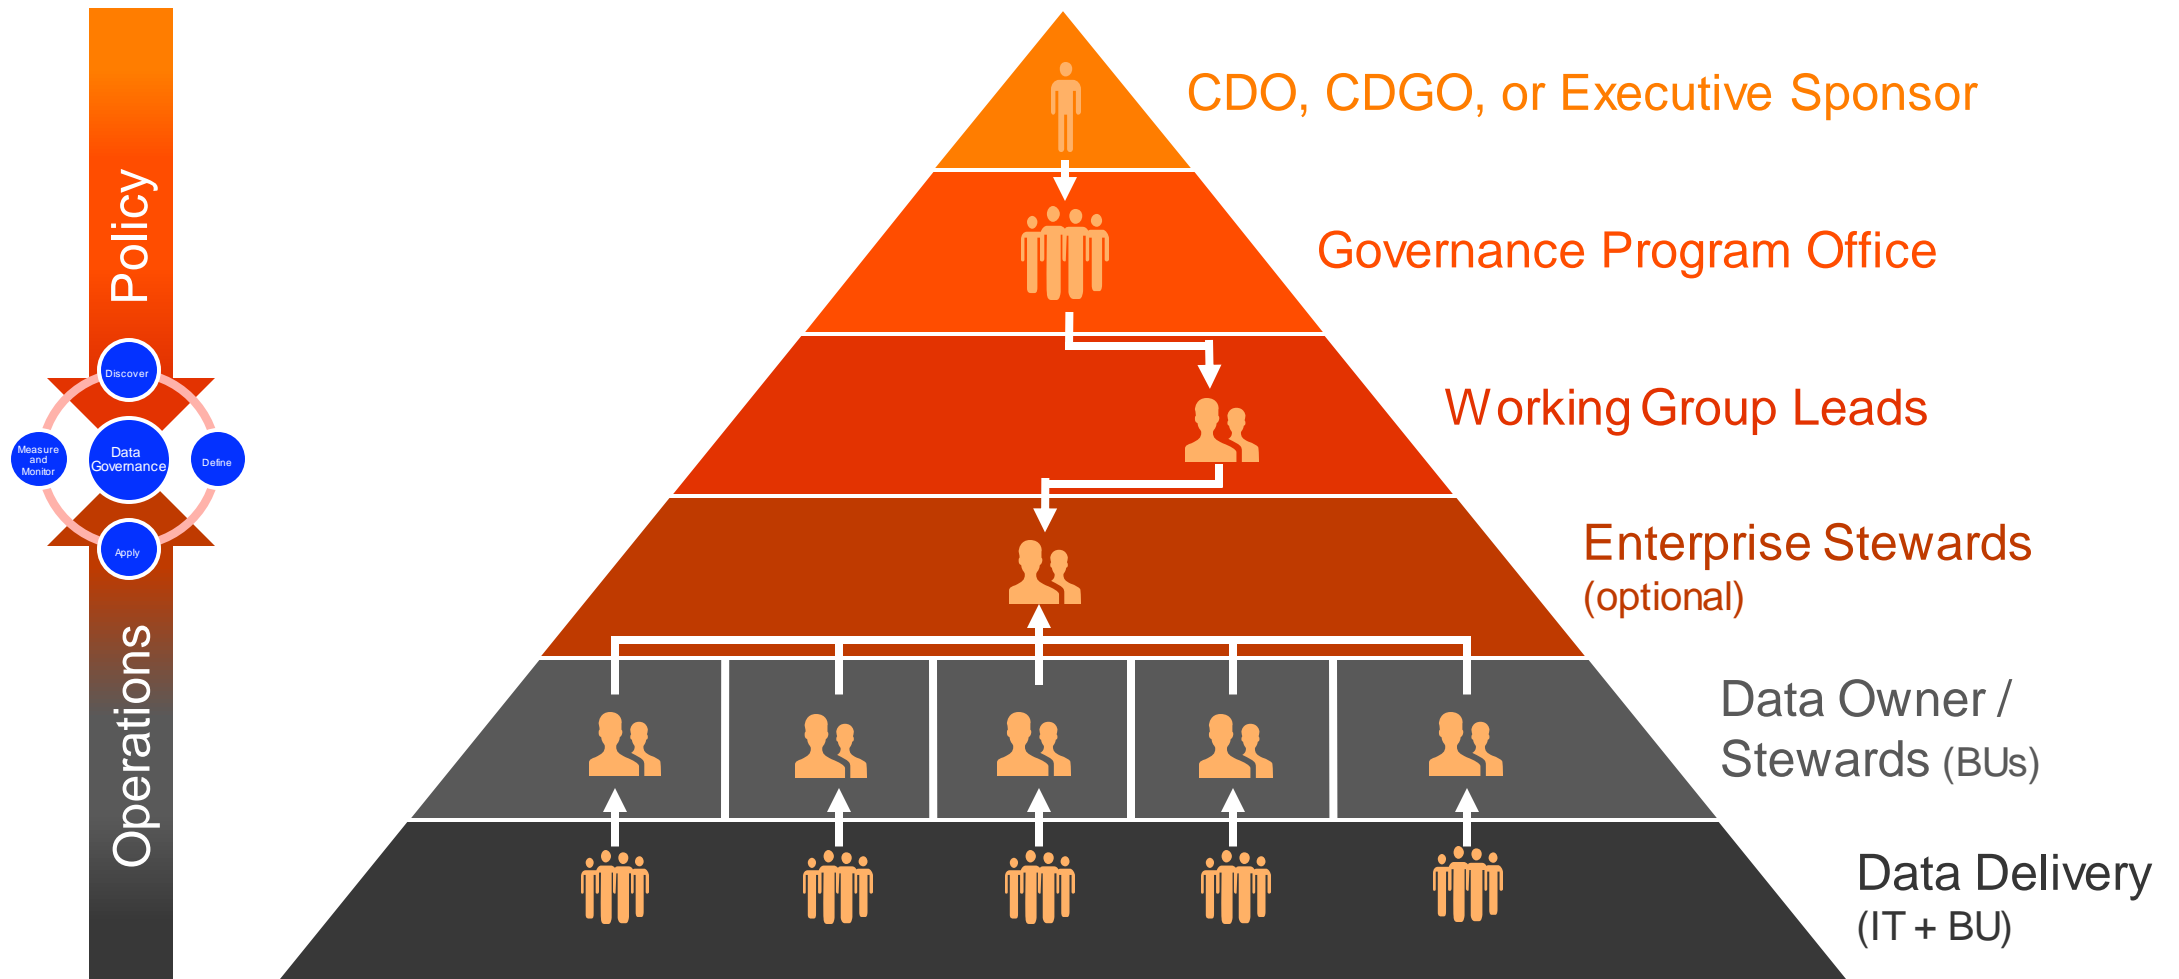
Policy

Discover

Measure and Monitor

Data Governance

Define

Apply

Operations

CDO, CDGO, or Executive Sponsor

Governance Program Office

Working Group Leads

Enterprise Stewards (optional)

Data Owner / Stewards (BUs)

Data Delivery (IT + BU)